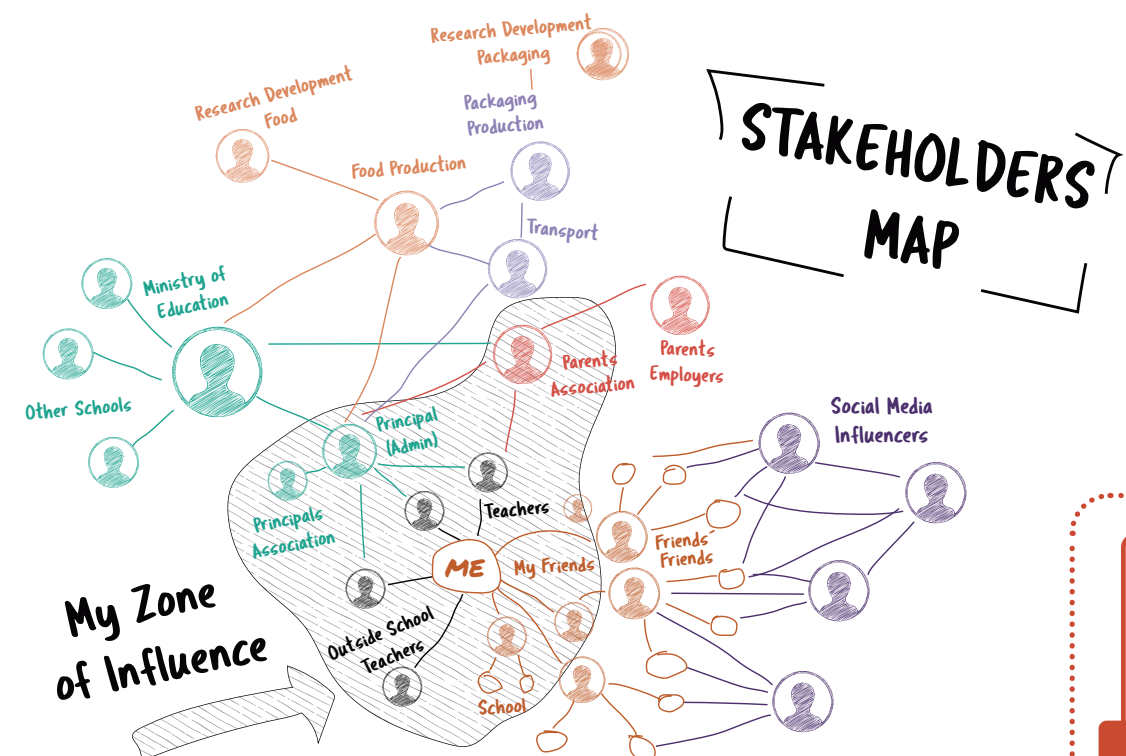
Research Development Packaging

Research Development Food

Packaging Production

STAKEHOLDERS MAP

Food Production

Transport

Ministry of Education

Parents Employers

Parents Association

Other Schools

Social Media Influencers

Principal (Admin)

Teachers

Principals Association

Friends' Friends

ME

My Friends

My Zone of Influence

Outside School Teachers

School